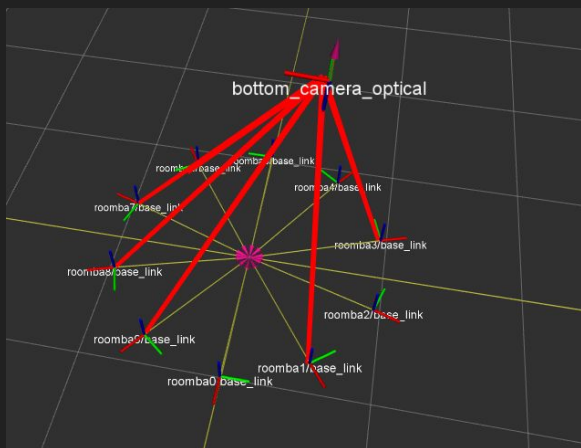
bottom_camera_optical

roomba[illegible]/base_link

roomba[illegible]/base_link

roomba4/base_link

roomba7/base_link

roomba3/base_link

roomba8/base_link

roomba2/base_link

roomba9/base_link

roomba1/base_link

roomba0/base_link